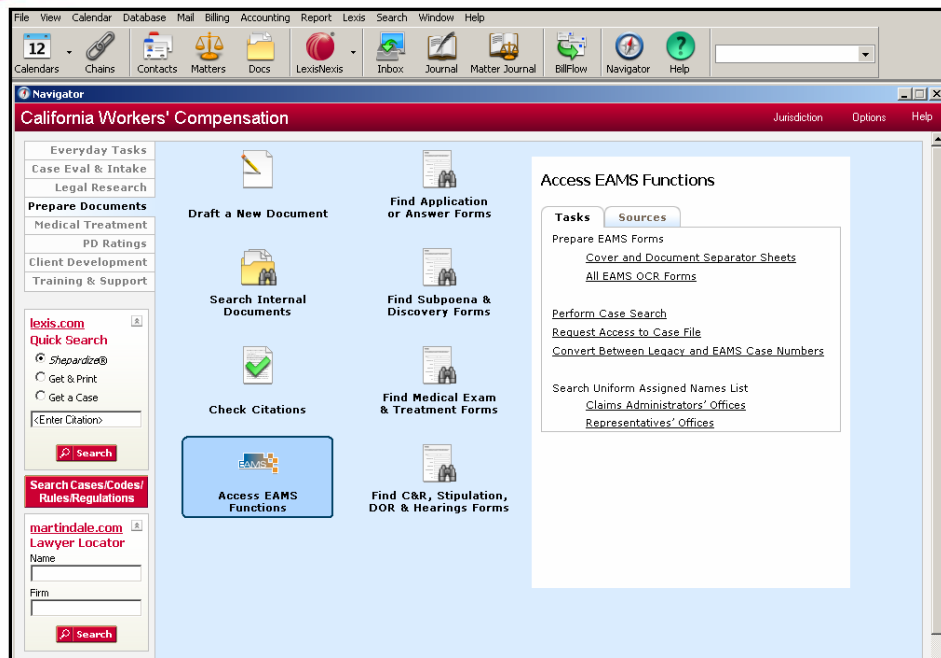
File View Calendar Database Mail Billing Accounting Report Lexis Search Window Help

12 Calendars Chains Contacts Matters Docs LexisNexis Inbox Journal Matter Journal BillFlow Navigator Help

Navigator

California Workers' Compensation

Jurisdiction Options Help

Everyday Tasks
Case Eval & Intake
Legal Research
Prepare Documents
Medical Treatment
PD Ratings
Client Development
Training & Support

lexis.com
Quick Search
Shepardize®
Get & Print
Get a Case
<Enter Citation>
Search

Search Cases/Codes/ Rules/Regulations

martindale.com
Lawyer Locator
Name
Firm
Search

Draft a New Document

Find Application or Answer Forms

Search Internal Documents

Find Subpoena & Discovery Forms

Check Citations

Find Medical Exam & Treatment Forms

EAMS

Access EAMS Functions

Find C&R, Stipulation, DOR & Hearings Forms

Access EAMS Functions

Tasks Sources

Prepare EAMS Forms
Cover and Document Separator Sheets
All EAMS OCR Forms

Perform Case Search
Request Access to Case File
Convert Between Legacy and EAMS Case Numbers

Search Uniform Assigned Names List
Claims Administrators' Offices
Representatives' Offices